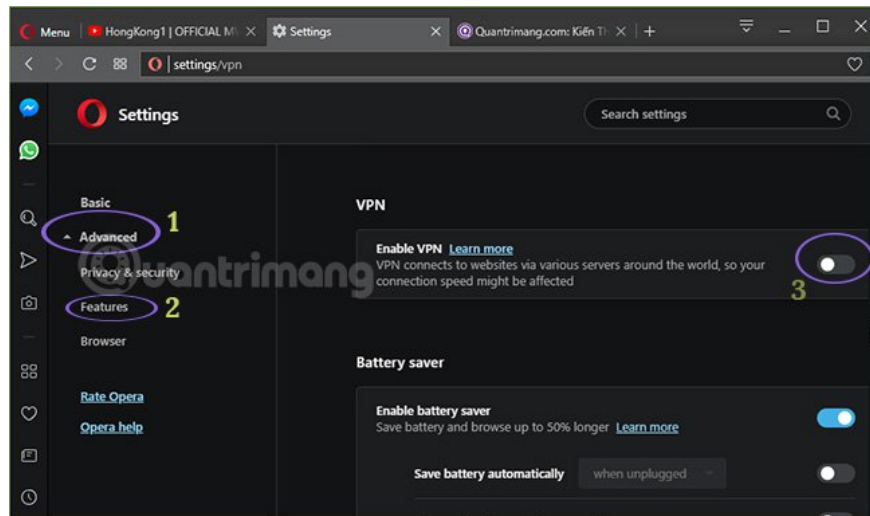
Menu | HongKong1 | OFFICIAL M | Settings | Quantrimang.com: Kiến Th | +

settings/vpn

Settings

Search settings

Basic
Advanced 1
Privacy & security
Features 2
Browser

Rate Opera
Opera help

VPN

Enable VPN Learn more
VPN connects to websites via various servers around the world, so your connection speed might be affected 3

quantrimang

Battery saver

Enable battery saver
Save battery and browse up to 50% longer Learn more

Save battery automatically when unplugged